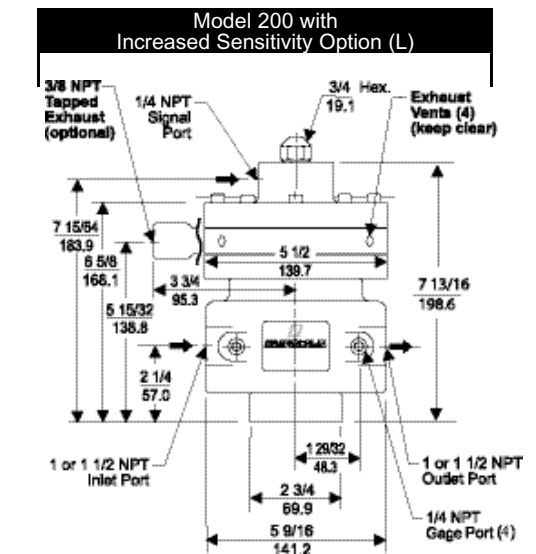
Model 200 with
Increased Sensitivity Option (L)

3/8 NPT Tapped Exhaust (optional)

1/4 NPT Signal Port

3/4 Hex.
19.1

Exhaust Vents (4) (keep clear)

7 15/64
183.9

6 5/8
168.1

5 15/32
138.8

5 1/2
139.7

3 3/4
95.3

7 13/16
198.6

2 1/4
57.0

1 or 1 1/2 NPT Inlet Port

1 29/32
48.3

1 or 1 1/2 NPT Outlet Port

2 3/4
69.9

1/4 NPT Gage Port (4)

5 9/16
141.2